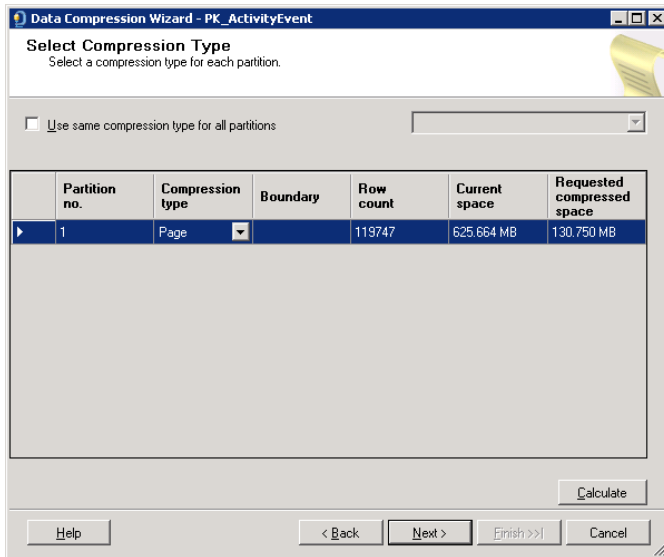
Data Compression Wizard - PK_ActivityEvent

Select Compression Type
Select a compression type for each partition.

Use same compression type for all partitions

| | Partition no. | Compression type | Boundary | Row count | Current space | Requested compressed space |
|---|---|---|---|---|---|---|
| ▶ | 1 | Page | | 119747 | 625.664 MB | 130.750 MB |

Calculate

Help

< Back

Next >

Finish >>|

Cancel